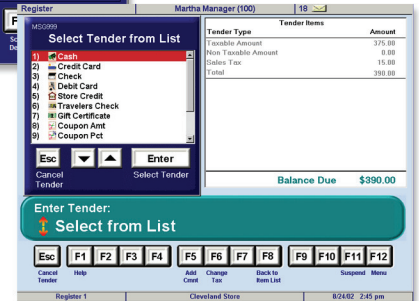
Register
Martha Manager (100)
18

MSG999
Select Tender from List

1) Cash
2) Credit Card
3) Check
4) Debit Card
5) Store Credit
6) Travelers Check
7) Gift Certificate
8) Coupon Amt
9) Coupon Pct

Esc
Cancel Tender

Enter
Select Tender

Tender Items

| Tender Type | Amount |
|---|---|
| Taxable Amount | 375.00 |
| Non Taxable Amount | 0.00 |
| Sales Tax | 15.00 |
| Total | 390.00 |

Balance Due $390.00

Enter Tender:
Select from List

Esc F1 F2 F3 F4 F5 F6 F7 F8 F9 F10 F11 F12
Cancel Tender
Help
Add Cmnt
Change Tax
Back to Item List
Suspend
Menu

Register 1
Cleveland Store
8/24/02 2:45 pm